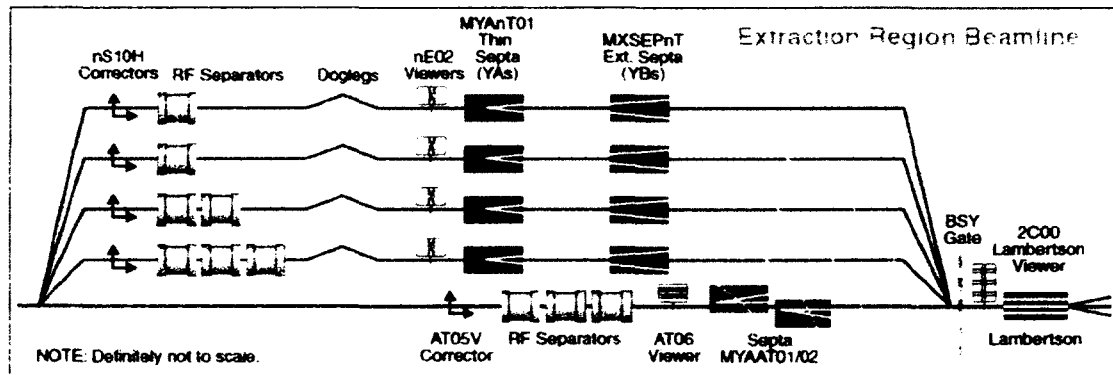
Extraction Region Beamline

nS10H Correctors

RF Separators

Doglegs

nE02 Viewers

MYAnT01 Thin Septa (YAs)

MXSEPnT Ext. Septa (YBs)

BSY Gate

2C00 Lambertson Viewer

AT05V Corrector

RF Separators

AT06 Viewer

Septa MYAAT01/02

Lambertson

NOTE: Definitely not to scale.